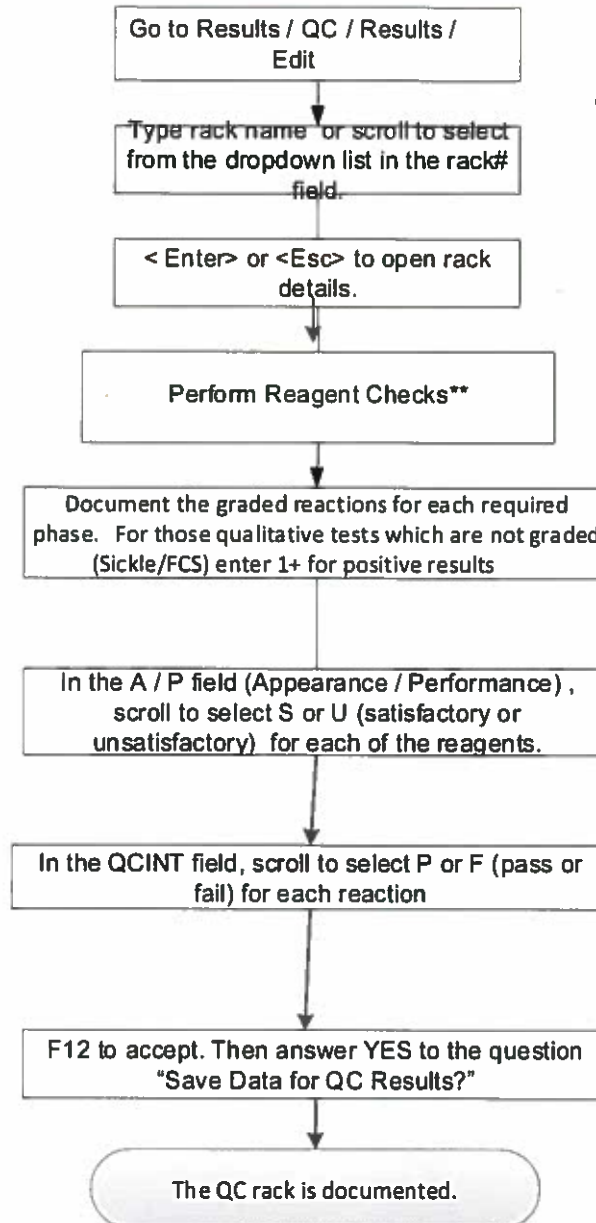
Go to Results / QC / Results / Edit

Type rack name or scroll to select from the dropdown list in the rack# field.

< Enter> or <Esc> to open rack details.

Perform Reagent Checks**

Document the graded reactions for each required phase. For those qualitative tests which are not graded (Sickle/FCS) enter 1+ for positive results

In the A / P field (Appearance / Performance) , scroll to select S or U (satisfactory or unsatisfactory) for each of the reagents.

In the QCINT field, scroll to select P or F (pass or fail) for each reaction

F12 to accept. Then answer YES to the question "Save Data for QC Results?"

The QC rack is documented.